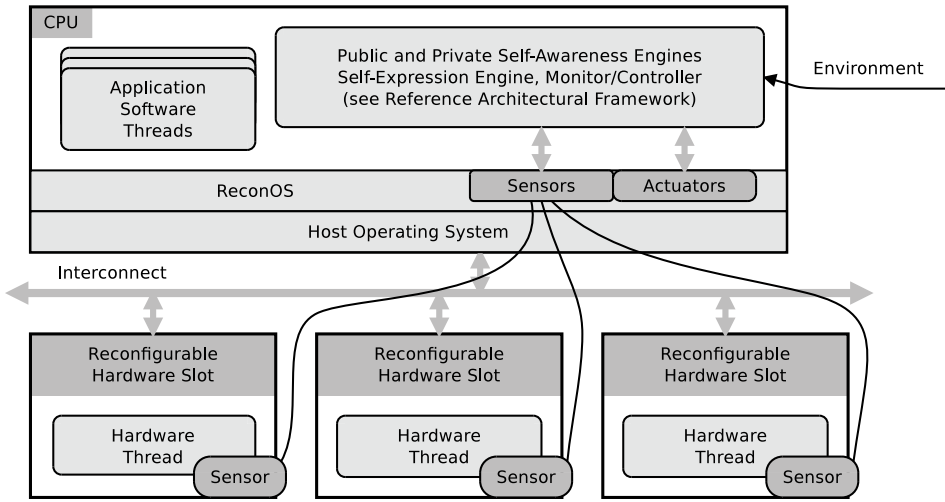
CPU

Application Software Threads

Public and Private Self-Awareness Engines
Self-Expression Engine, Monitor/Controller
(see Reference Architectural Framework)

Environment

ReconOS

Sensors

Actuators

Host Operating System

Interconnect

Reconfigurable Hardware Slot

Hardware Thread

Sensor

Reconfigurable Hardware Slot

Hardware Thread

Sensor

Reconfigurable Hardware Slot

Hardware Thread

Sensor